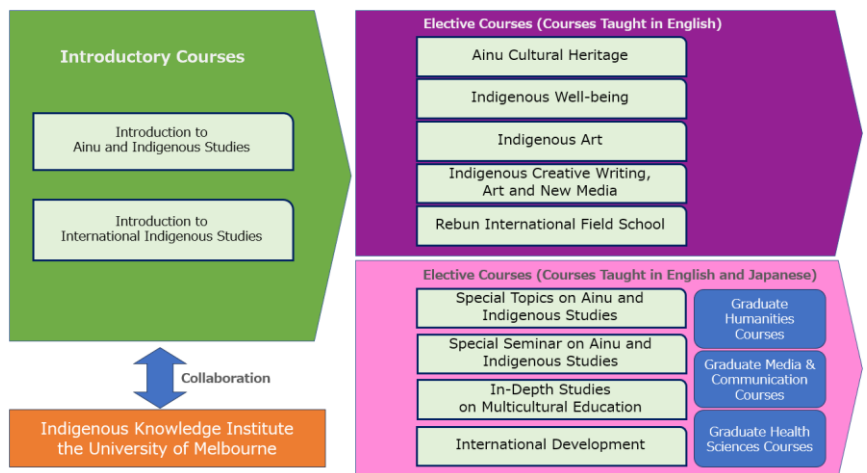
Introductory Courses

Introduction to Ainu and Indigenous Studies

Introduction to International Indigenous Studies

Collaboration

Indigenous Knowledge Institute the University of Melbourne

Elective Courses (Courses Taught in English)

Ainu Cultural Heritage

Indigenous Well-being

Indigenous Art

Indigenous Creative Writing, Art and New Media

Rebun International Field School

Elective Courses (Courses Taught in English and Japanese)

Special Topics on Ainu and Indigenous Studies

Special Seminar on Ainu and Indigenous Studies

In-Depth Studies on Multicultural Education

International Development

Graduate Humanities Courses

Graduate Media & Communication Courses

Graduate Health Sciences Courses